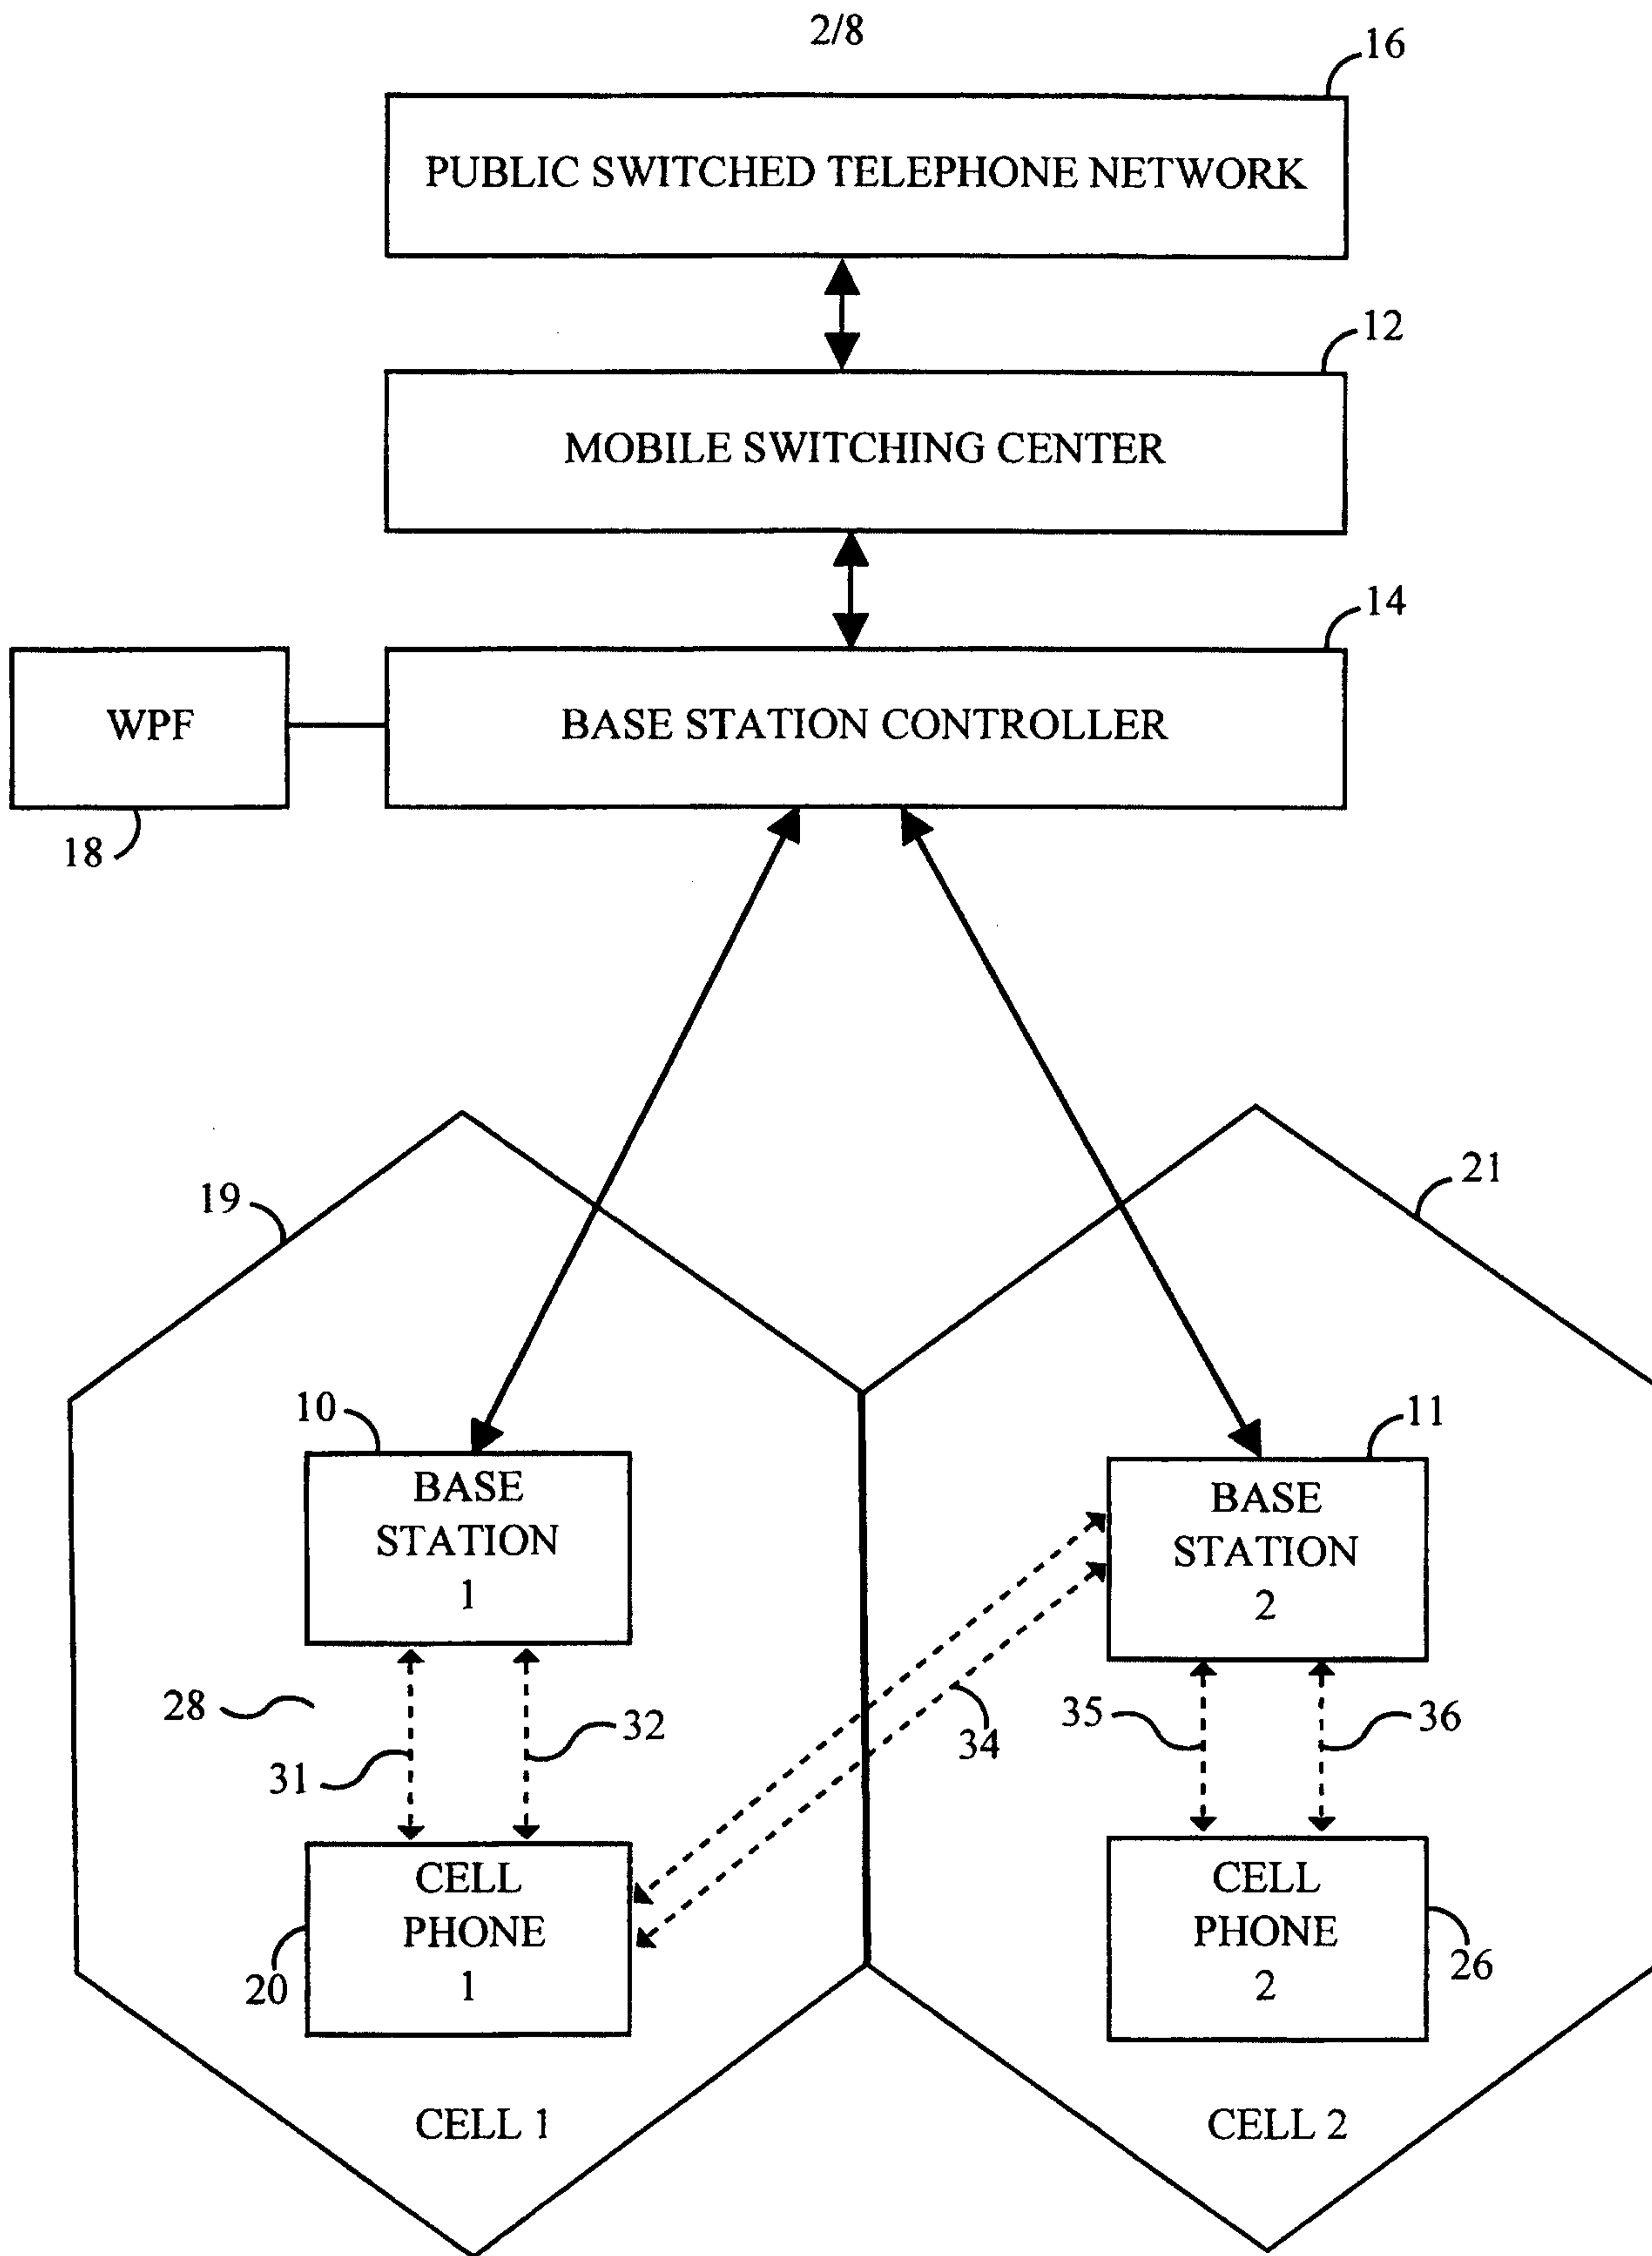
2/8

16

PUBLIC SWITCHED TELEPHONE NETWORK

12

MOBILE SWITCHING CENTER

14

WPF

BASE STATION CONTROLLER

18

19

21

10

BASE STATION 1

11

BASE STATION 2

28

32

31

34

35

36

CELL PHONE 1

20

CELL PHONE 2

26

CELL 1

CELL 2